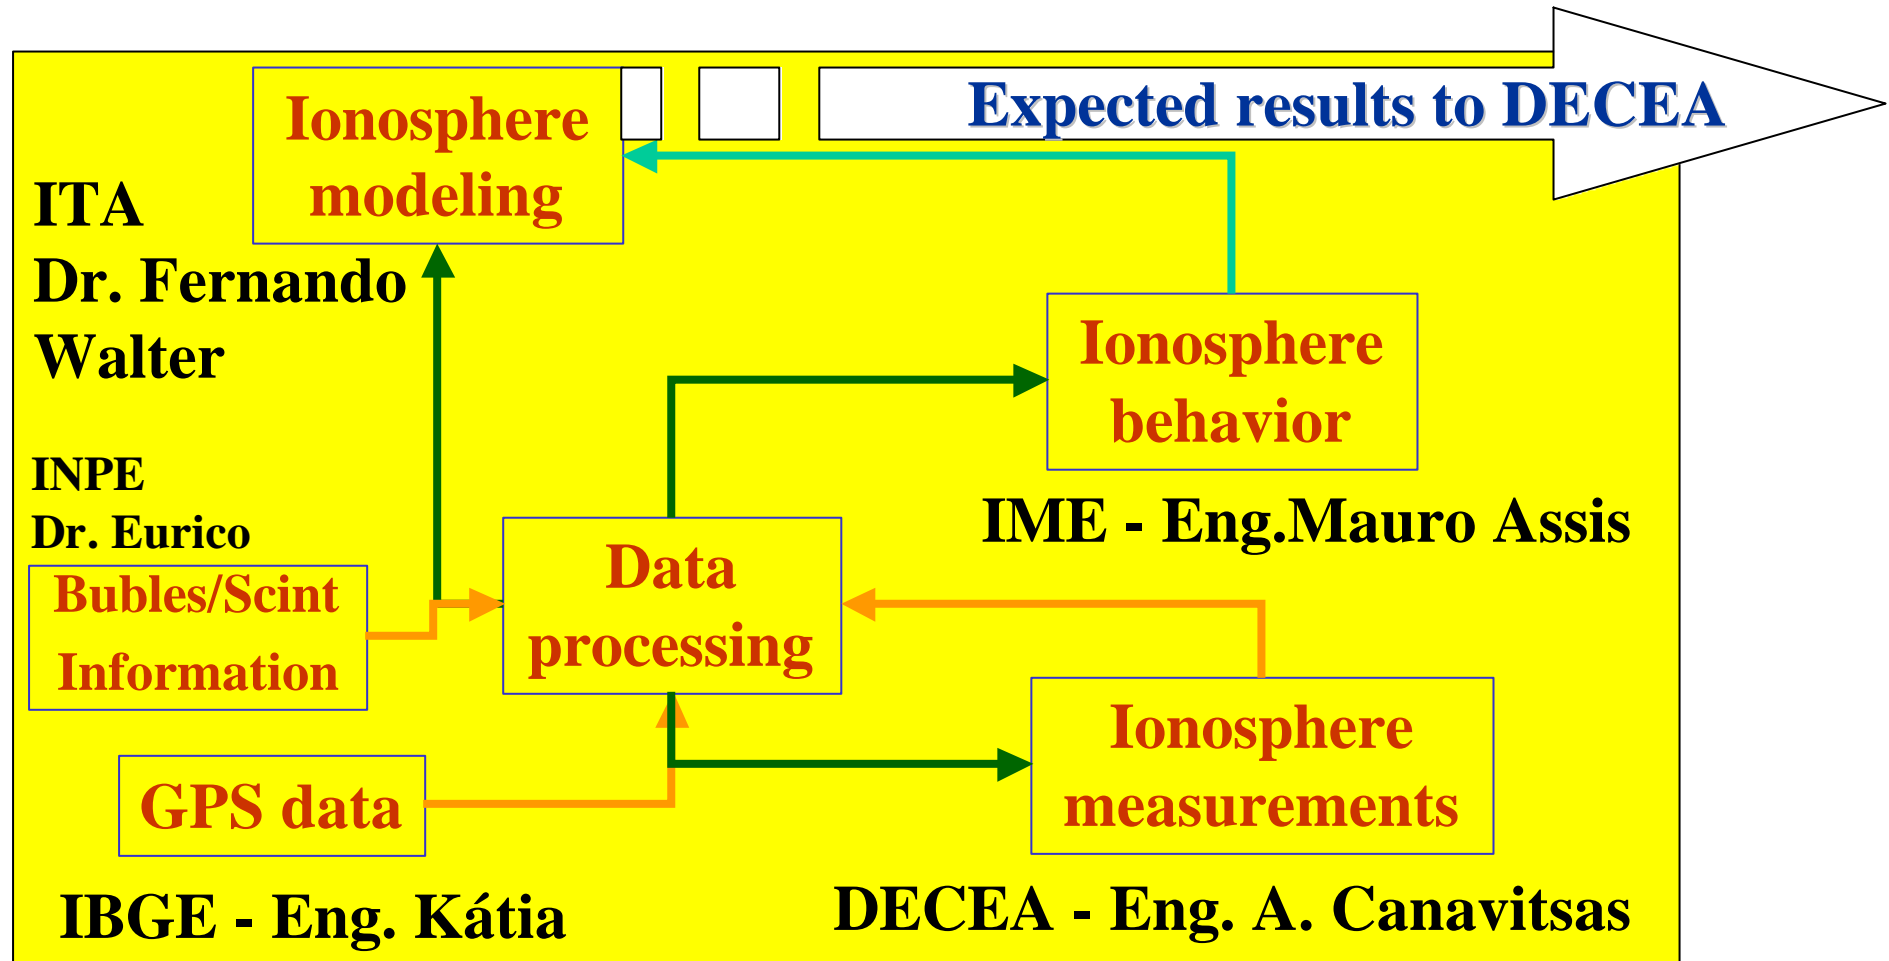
Expected results to DECEA

Ionosphere modeling

ITA
Dr. Fernando Walter

Ionosphere behavior

INPE
Dr. Eurico

IME - Eng.Mauro Assis

Bubles/Scint Information

Data processing

Ionosphere measurements

GPS data

IBGE - Eng. Kátia

DECEA - Eng. A. Canavitsas